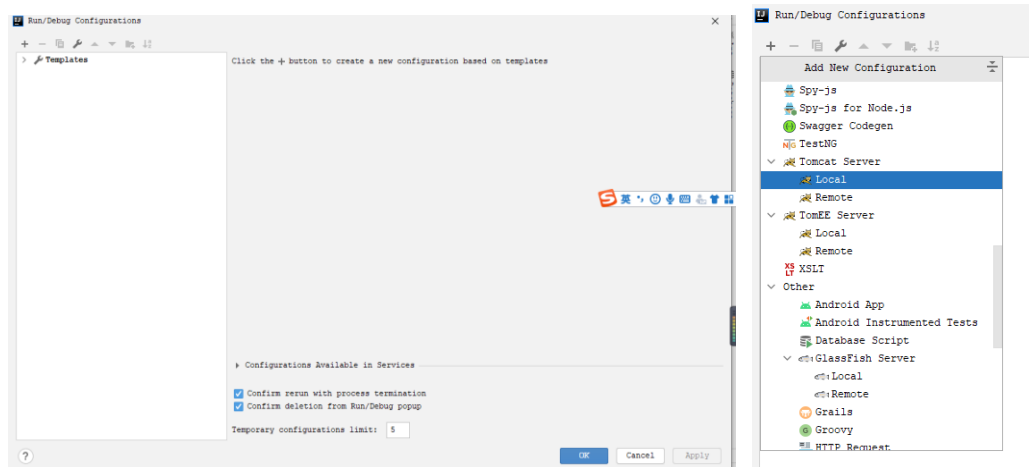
Run/Debug Configurations

Templates

Click the + button to create a new configuration based on templates

英

Configurations Available in Services

Confirm rerun with process termination

Confirm deletion from Run/Debug popup

Temporary configurations limit: 5

?

OK Cancel Apply

Run/Debug Configurations

Add New Configuration

Spy-js

Spy-js for Node.js

Swagger Codegen

TestNG

Tomcat Server

Local

Remote

TomEE Server

Local

Remote

XSLT

Other

Android App

Android Instrumented Tests

Database Script

GlassFish Server

Local

Remote

Grails

Groovy

HTTP Request